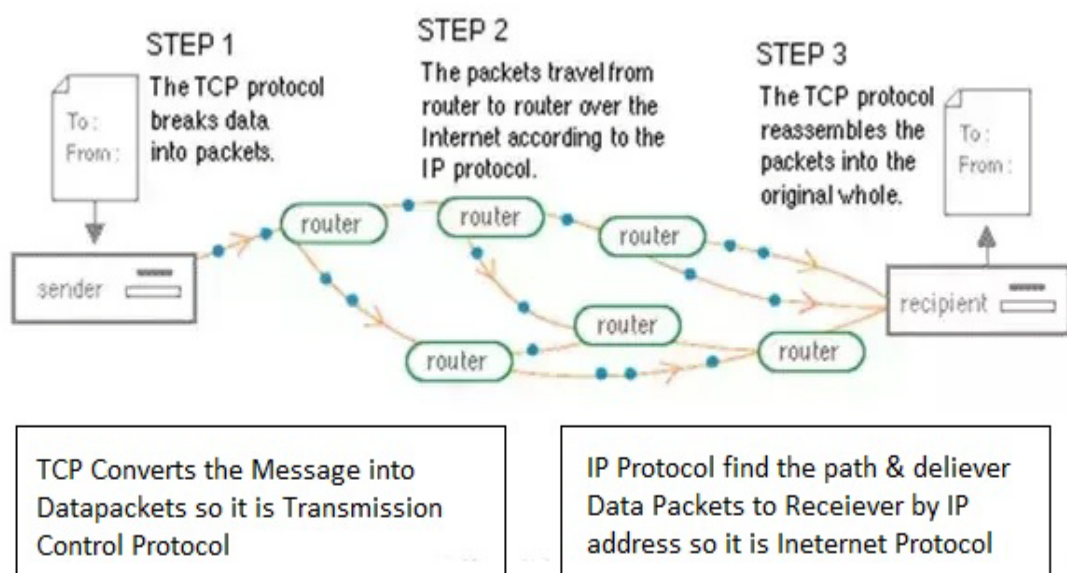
STEP 1
The TCP protocol breaks data into packets.

To:
From:

sender

STEP 2
The packets travel from router to router over the Internet according to the IP protocol.

router

router

router

router

router

router

STEP 3
The TCP protocol reassembles the packets into the original whole.

To:
From:

recipient

TCP Converts the Message into Datapackets so it is Transmission Control Protocol

IP Protocol find the path & deliever Data Packets to Receiever by IP address so it is Ineternet Protocol